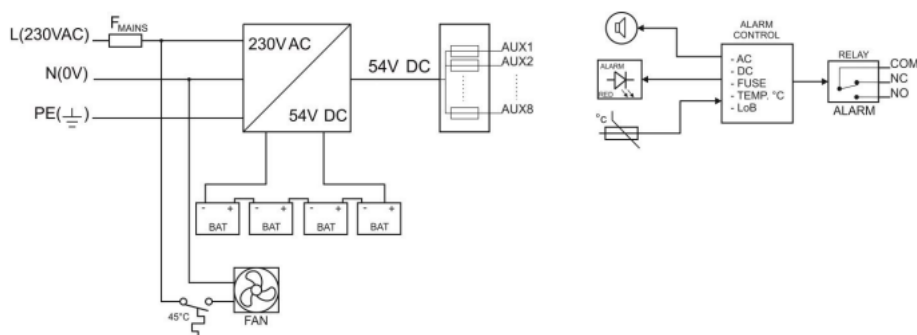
L(230VAC)
$F_{MAINS}$
N(0V)
PE($\perp$)
230V AC
54V DC
54V DC
AUX1
AUX2
AUX8
- +
BAT
- +
BAT
- +
BAT
- +
BAT
45°C
FAN

ALARM CONTROL
- AC
- DC
- FUSE
- TEMP. °C
- LoB
ALARM
RED
°C
RELAY
COM
NC
NO
ALARM